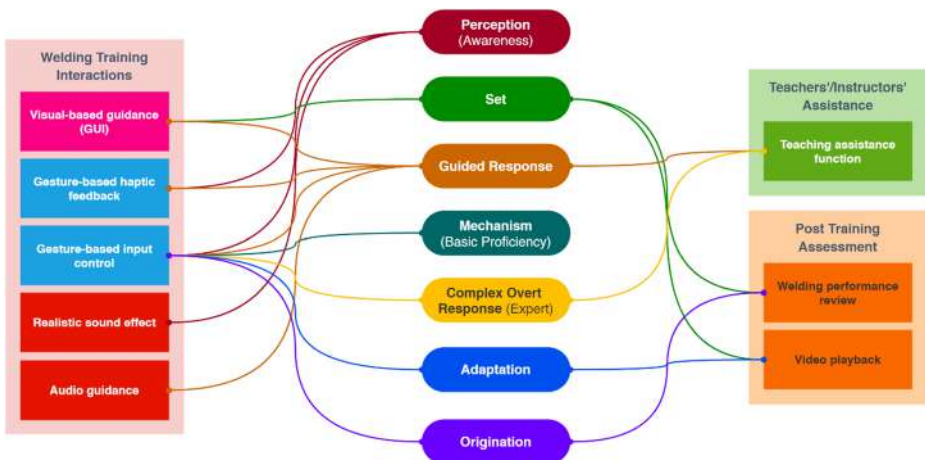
Welding Training Interactions

Visual-based guidance (GUI)

Gesture-based haptic feedback

Gesture-based input control

Realistic sound effect

Audio guidance

Perception (Awareness)

Set

Guided Response

Mechanism (Basic Proficiency)

Complex Overt Response (Expert)

Adaptation

Origination

Teachers'/Instructors' Assistance

Teaching assistance function

Post Training Assessment

Welding performance review

Video playback